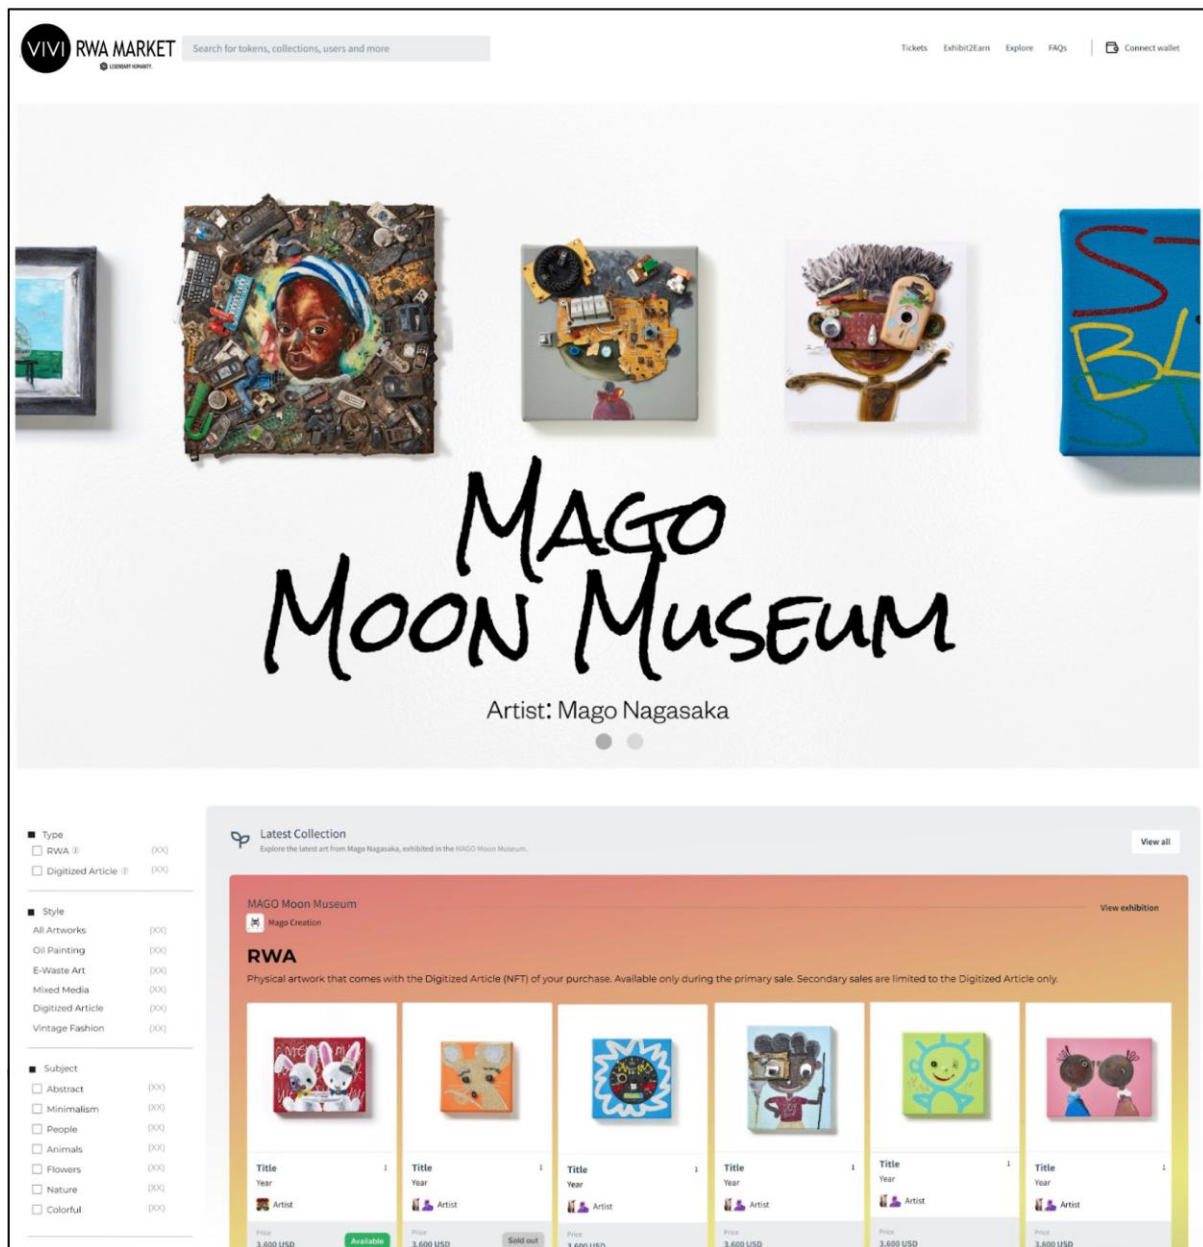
VIVI RWA MARKET
LEGENDARY HUMANITY

Search for tokens, collections, users and more

Tickets Exhibit2Earn Explore FAQs Connect wallet

MAGO MOON MUSEUM

Artist: Mago Nagasaka

Type
RWA (XX)
Digitized Article (XX)

Style
All Artworks (XX)
Oil Painting (XX)
E-Waste Art (XX)
Mixed Media (XX)
Digitized Article (XX)
Vintage Fashion (XX)

Subject
Abstract (XX)
Minimalism (XX)
People (XX)
Animals (XX)
Flowers (XX)
Nature (XX)
Colorful (XX)

Latest Collection
Explore the latest art from Mago Nagasaka, exhibited in the MAGO Moon Museum.

View all

MAGO Moon Museum
Mago Creation

View exhibition

RWA
Physical artwork that comes with the Digitized Article (NFT) of your purchase. Available only during the primary sale. Secondary sales are limited to the Digitized Article only.

Title 1
Year
Artist
Price
3,600 USD
Available

Title 1
Year
Artist
Price
3,600 USD
Sold out

Title 1
Year
Artist
Price
3,600 USD

Title 1
Year
Artist
Price
3,600 USD

Title 1
Year
Artist
Price
3,600 USD

Title 1
Year
Artist
Price
3,600 USD